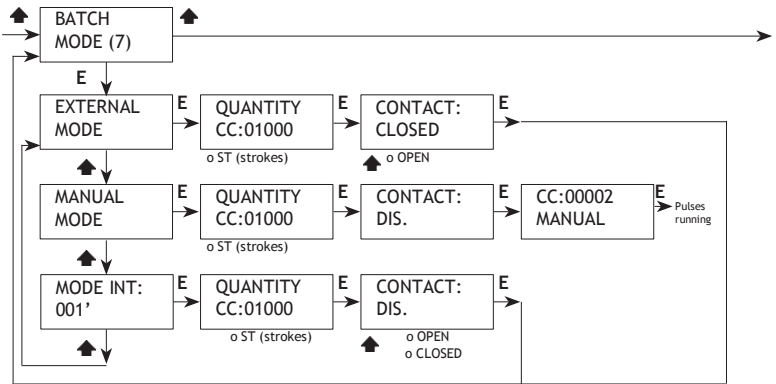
BATCH MODE (7)

E

EXTERNAL MODE

E

QUANTITY CC:01000

o ST (strokes)

E

CONTACT: CLOSED

o OPEN

E

MANUAL MODE

E

QUANTITY CC:01000

o ST (strokes)

E

CONTACT: DIS.

E

CC:00002 MANUAL

E

Pulses running

MODE INT: 001'

E

QUANTITY CC:01000

o ST (strokes)

E

CONTACT: DIS.

o OPEN
o CLOSED

E